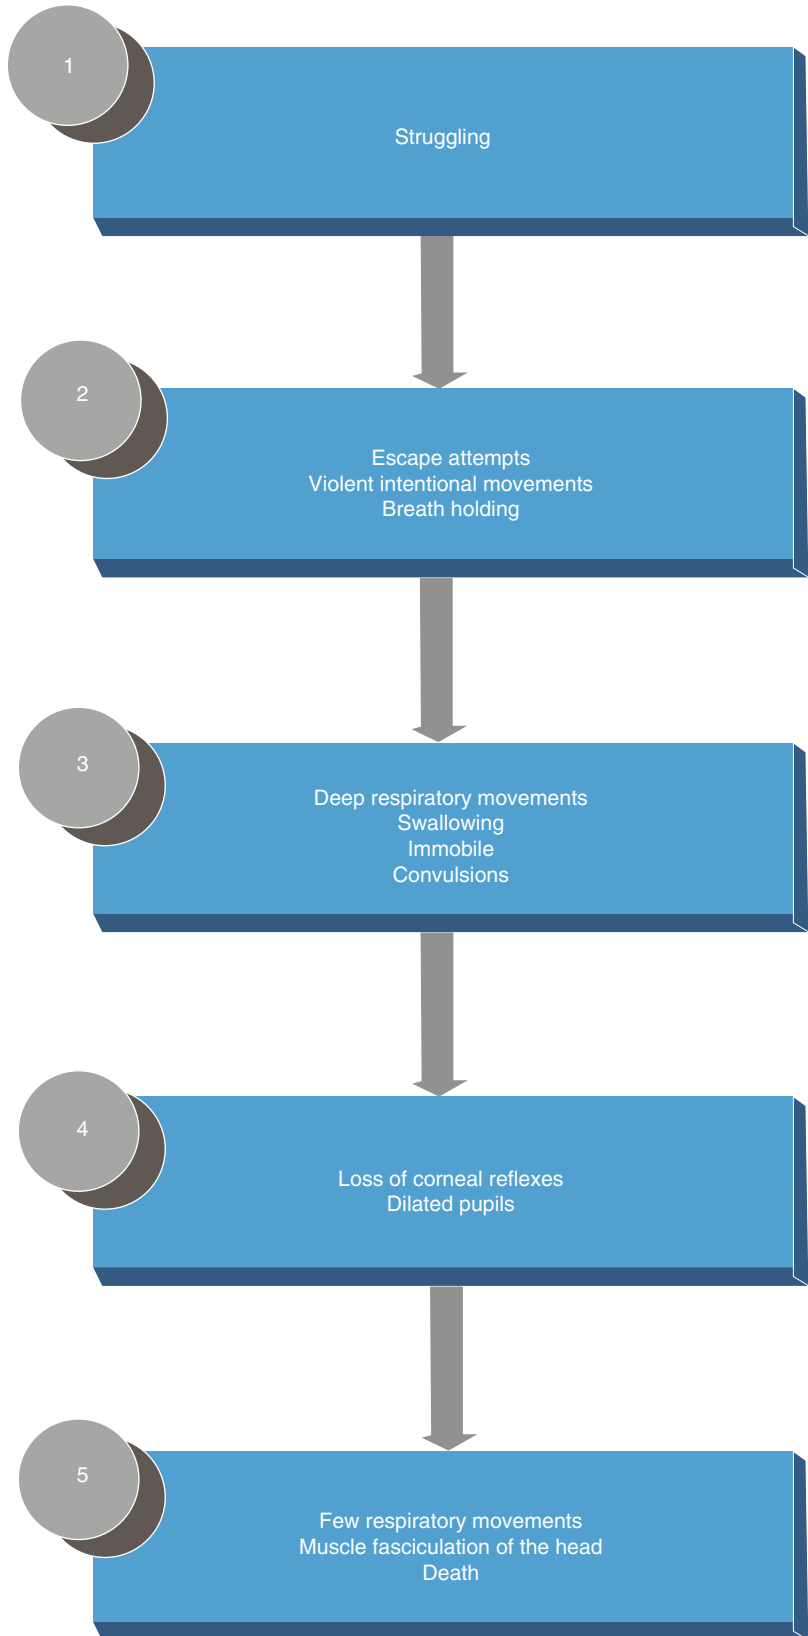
1

Struggling

2

Escape attempts
Violent intentional movements
Breath holding

3

Deep respiratory movements
Swallowing
Immobile
Convulsions

4

Loss of corneal reflexes
Dilated pupils

5

Few respiratory movements
Muscle fasciculation of the head
Death